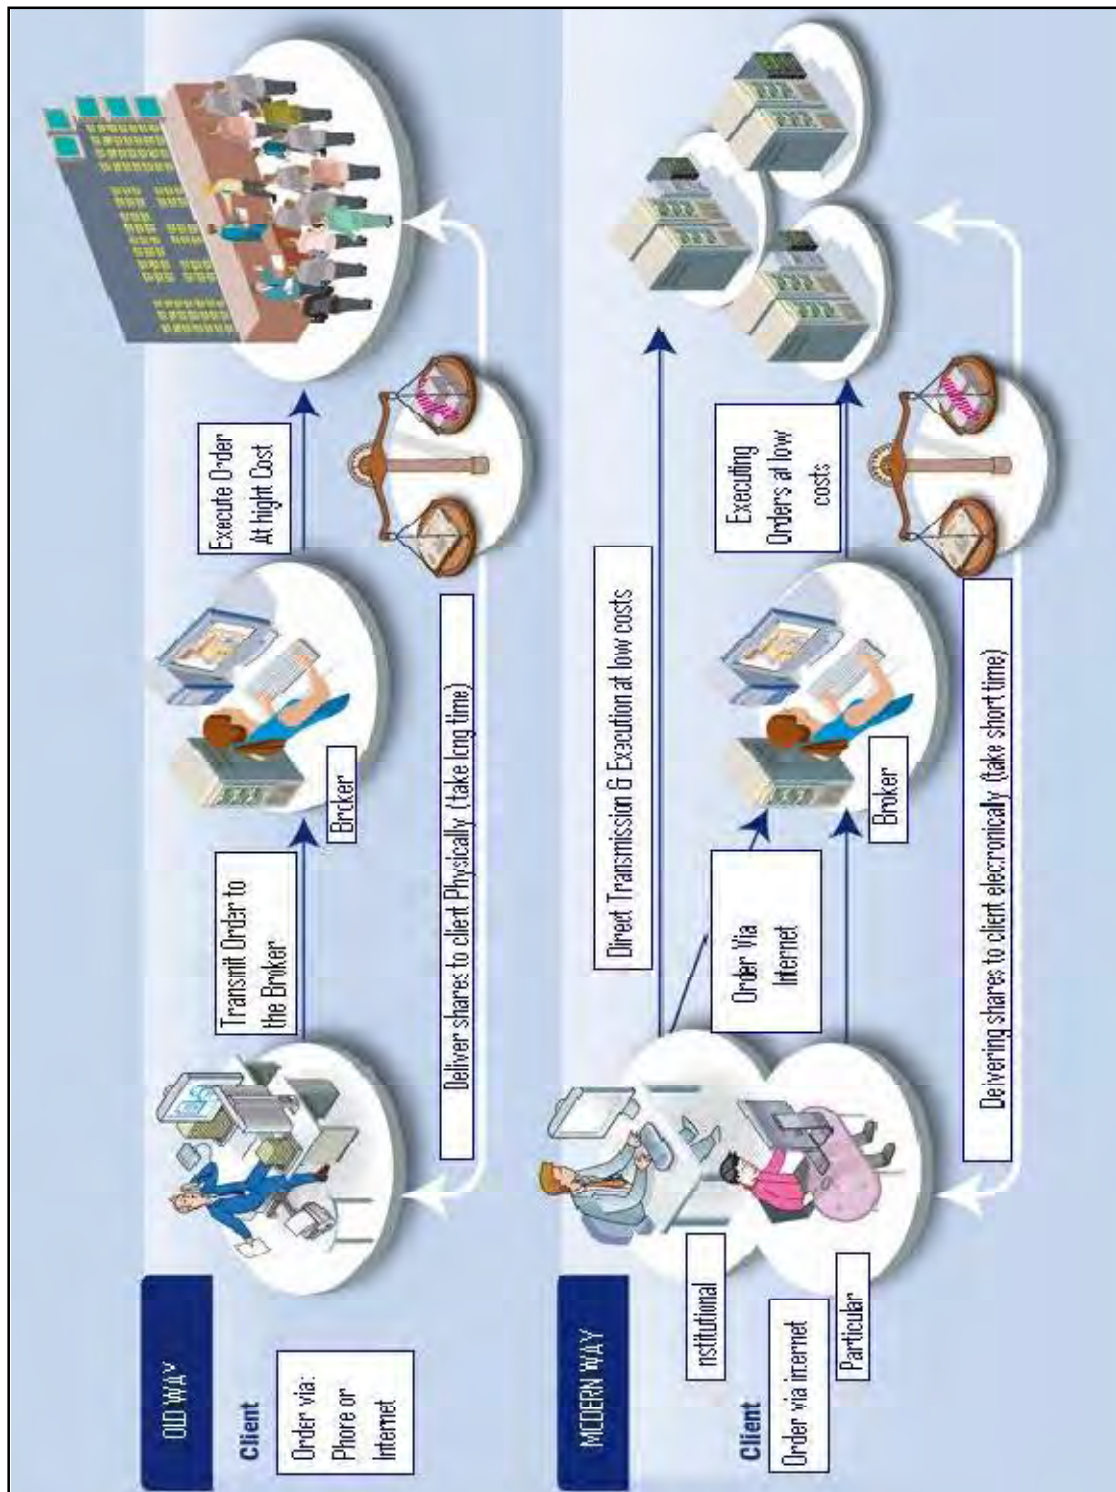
OLD WAY

Client

Order via: Phone or Internet

Transmit Order to the Broker

Broker

Execute Order At hight Cost

Deliver shares to client Physically (take long time)

MODERN WAY

Client

Order via internet

nstitutional

Particular

Order Via Internet

Direct Transmission & Execution at low costs

Broker

Executing Orders at low costs

Delivering shares to client electronically (take short time)